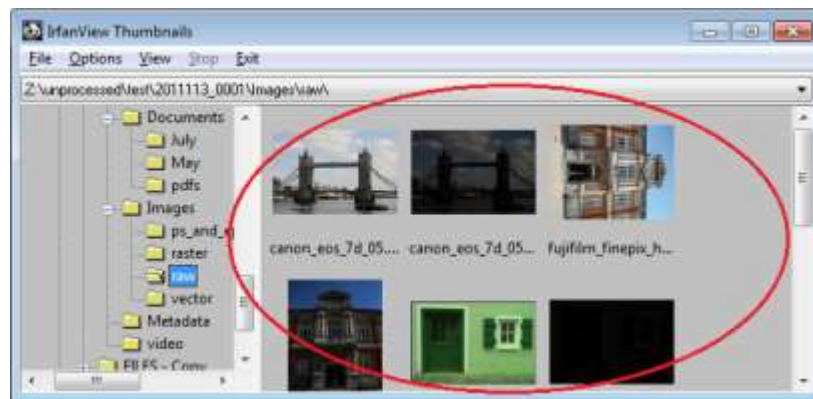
IrfanView Thumbnails

File Options View Stop Exit

Z:\unprocessed\test\2011113_0001\Images\raw\

Documents
July
May
pdfs
Images
ps_and_
raster
raw
vector
Metadata
video
LELFS - Copy

canon_eos_7d_05.... canon_eos_7d_05.... fujifilm_finepix_h...